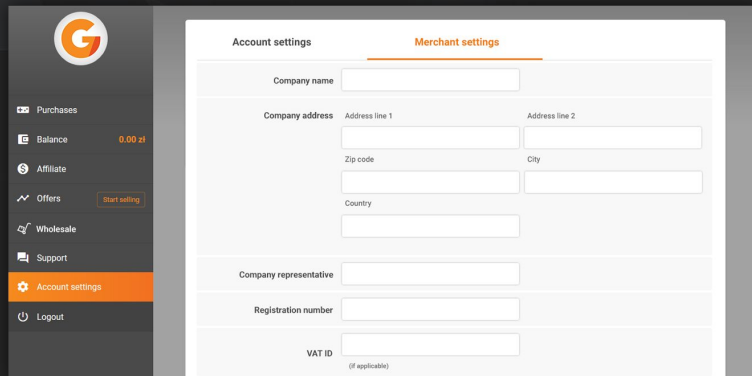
Purchases

Balance 0.00 zł

Affiliate

Offers Start selling

Wholesale

Support

Account settings

Logout

Account settings

Merchant settings

Company name

Company address

Address line 1

Address line 2

Zip code

City

Country

Company representative

Registration number

VAT ID

(if applicable)